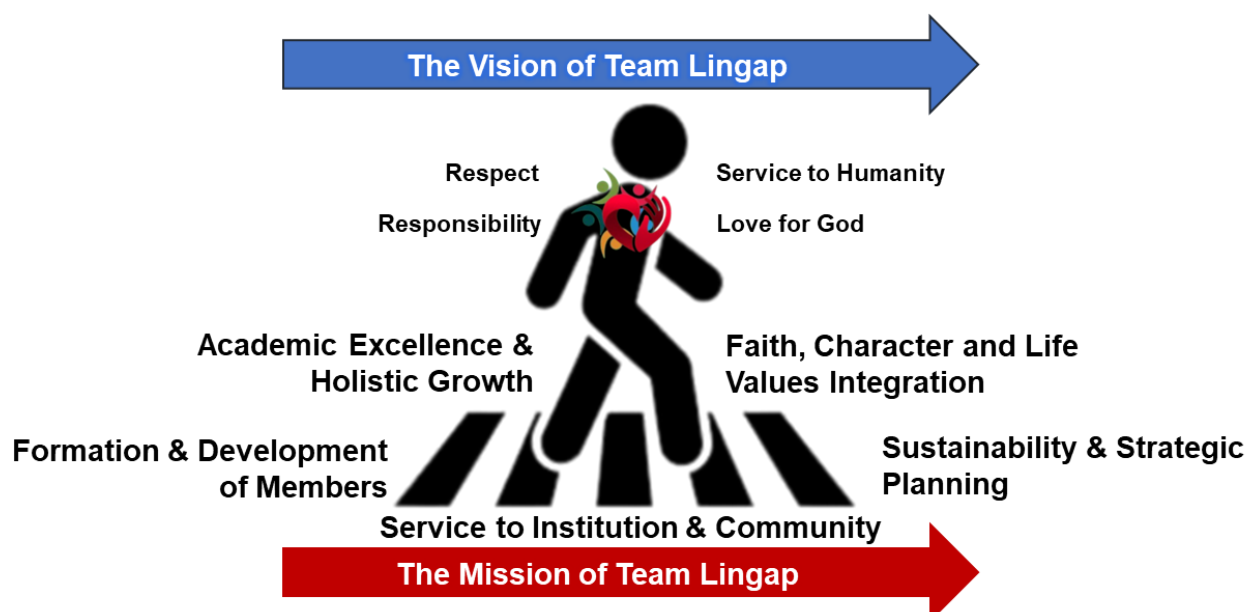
The Vision of Team Lingap

Respect

Responsibility

Service to Humanity

Love for God

Academic Excellence & Holistic Growth

Faith, Character and Life Values Integration

Formation & Development of Members

Sustainability & Strategic Planning

Service to Institution & Community

The Mission of Team Lingap